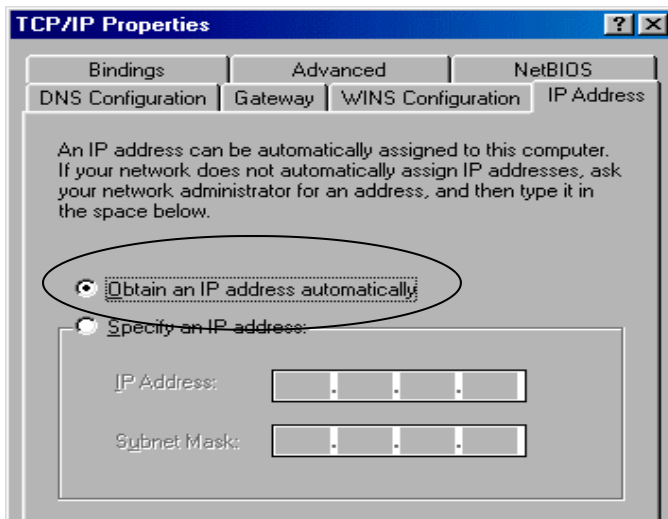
TCP/IP Properties

?

Bindings

Advanced

NetBIOS

DNS Configuration

Gateway

WINS Configuration

IP Address

An IP address can be automatically assigned to this computer. If your network does not automatically assign IP addresses, ask your network administrator for an address, and then type it in the space below.

Obtain an IP address automatically

Specify an IP address:

IP Address:

Subnet Mask: